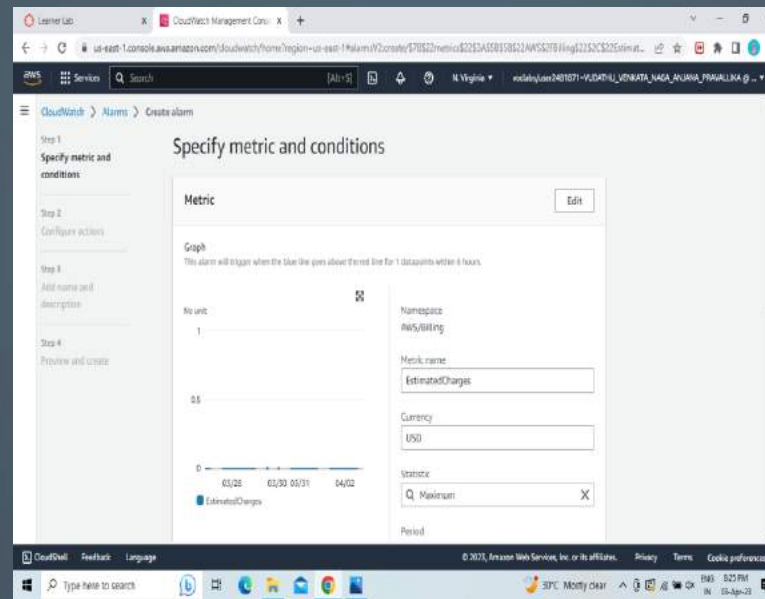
Learner Lab
CloudWatch Management Cons
us-east-1.console.aws.amazon.com/cloudwatch/home?region=us-east-1#alarmsV2:create?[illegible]
aws Services Search [Alt+S] N. Virginia voclabs/user2481871=VUDATHU_VENKATA_NAGA_ANJANA_PRAVALLIKA @ ...
CloudWatch > Alarms > Create alarm
Step 1
Specify metric and conditions
Step 2
Configure actions
Step 3
Add name and description
Step 4
Preview and create
Specify metric and conditions
Metric
Edit
Graph
This alarm will trigger when the blue line goes above the red line for 1 datapoints within 6 hours.
No unit
1
0.5
0
03/28
03/30
03/31
04/02
EstimatedCharges
Namespace
AWS/Billing
Metric name
EstimatedCharges
Currency
USD
Statistic
Maximum
Period
CloudShell Feedback Language
© 2023, Amazon Web Services, Inc. or its affiliates. Privacy Terms Cookie preferences
Type here to search
30°C Mostly clear ENG IN 8:25 PM 05-Apr-23